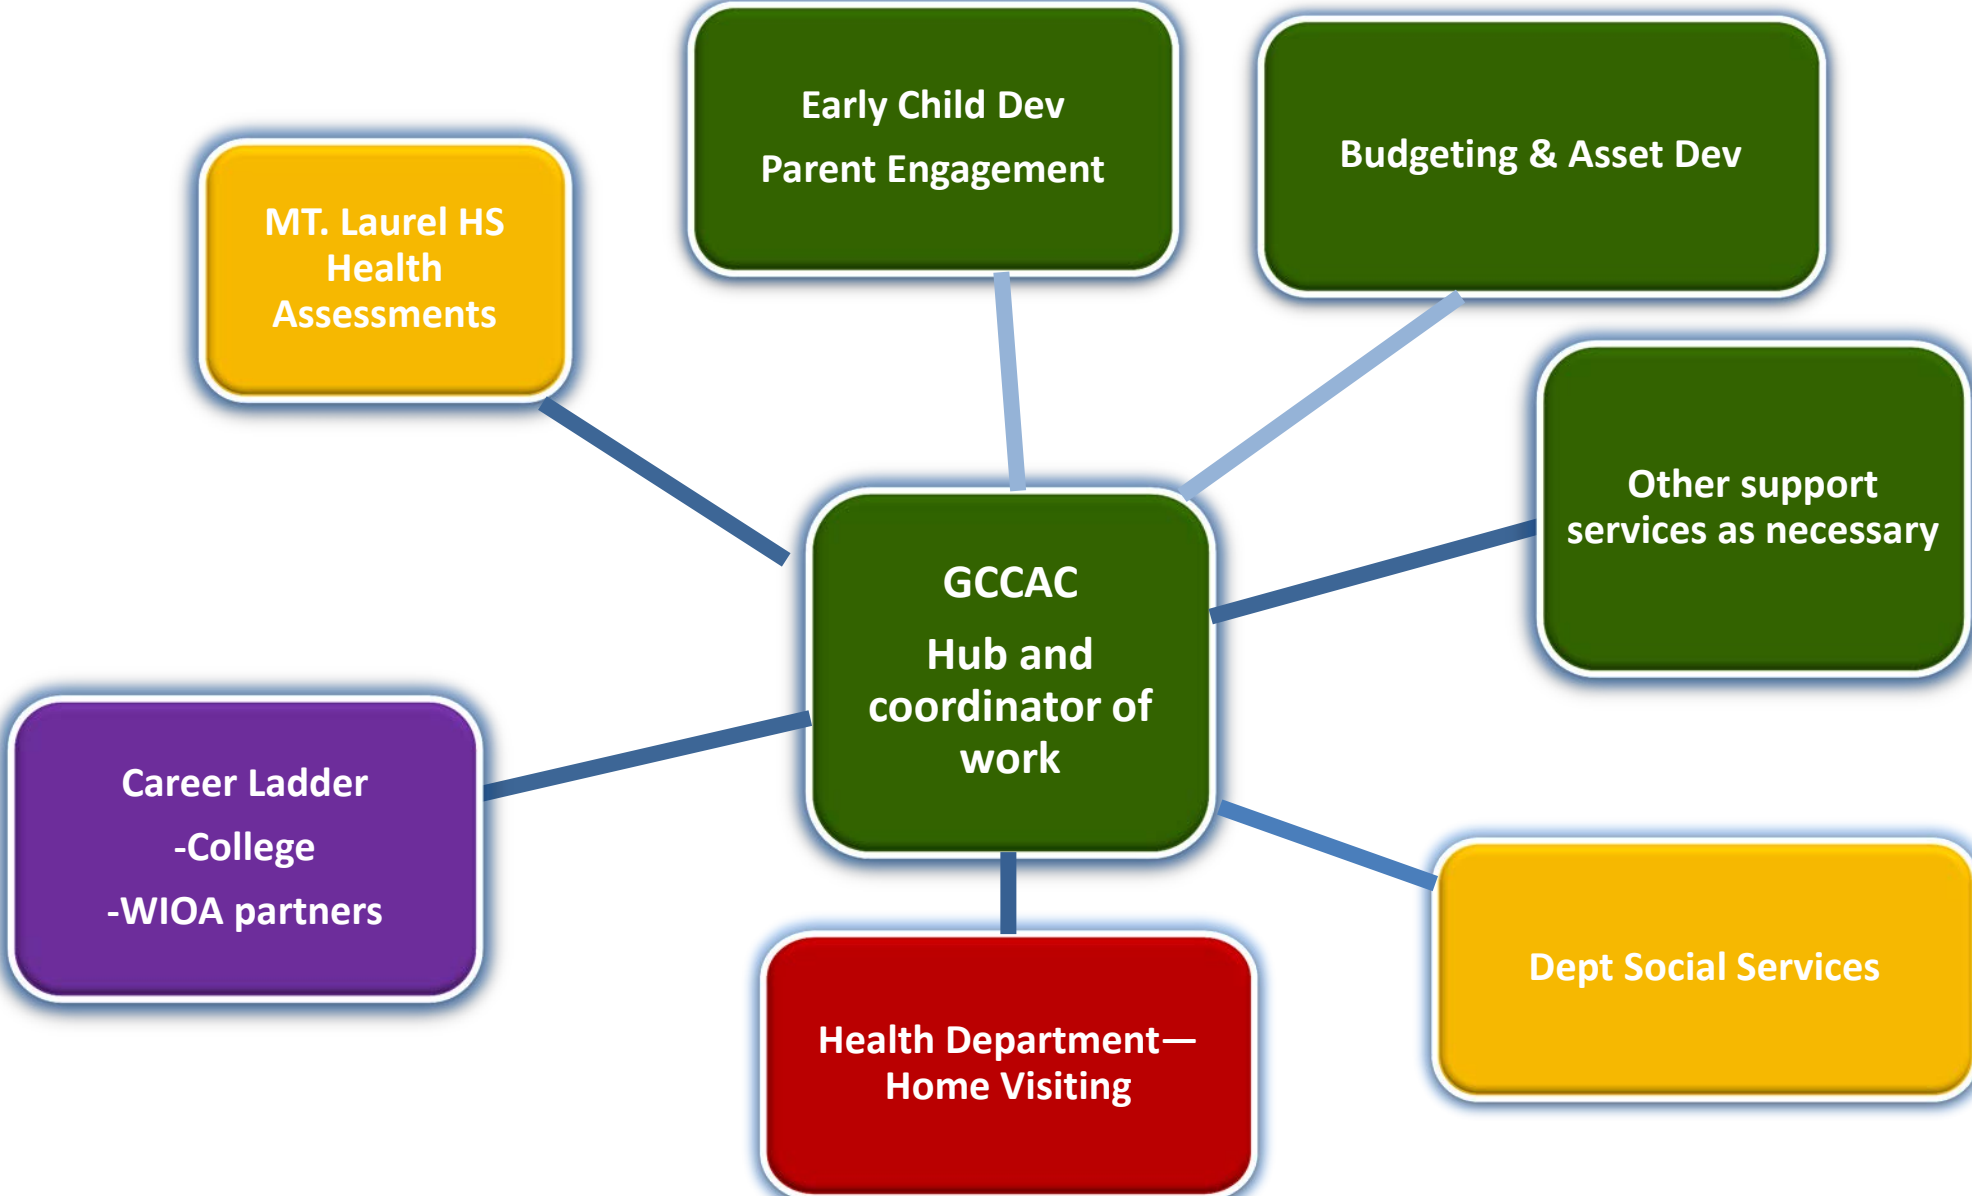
Early Child Dev

Parent Engagement

Budgeting & Asset Dev

MT. Laurel HS Health Assessments

Other support services as necessary

GCCAC

Hub and coordinator of work

Career Ladder

-College

-WIOA partners

Dept Social Services

Health Department—Home Visiting